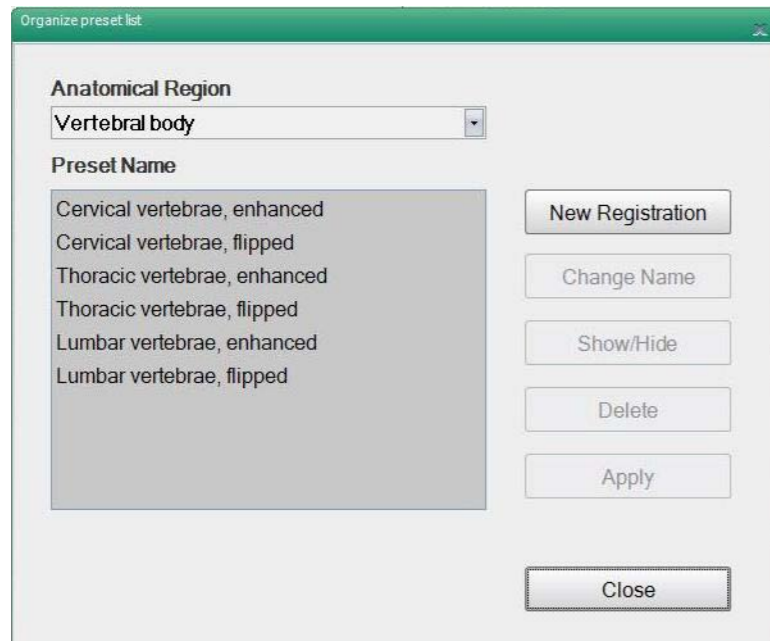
Organize preset list

Anatomical Region

Vertebral body

Preset Name

Cervical vertebrae, enhanced
Cervical vertebrae, flipped
Thoracic vertebrae, enhanced
Thoracic vertebrae, flipped
Lumbar vertebrae, enhanced
Lumbar vertebrae, flipped

New Registration

Change Name

Show/Hide

Delete

Apply

Close